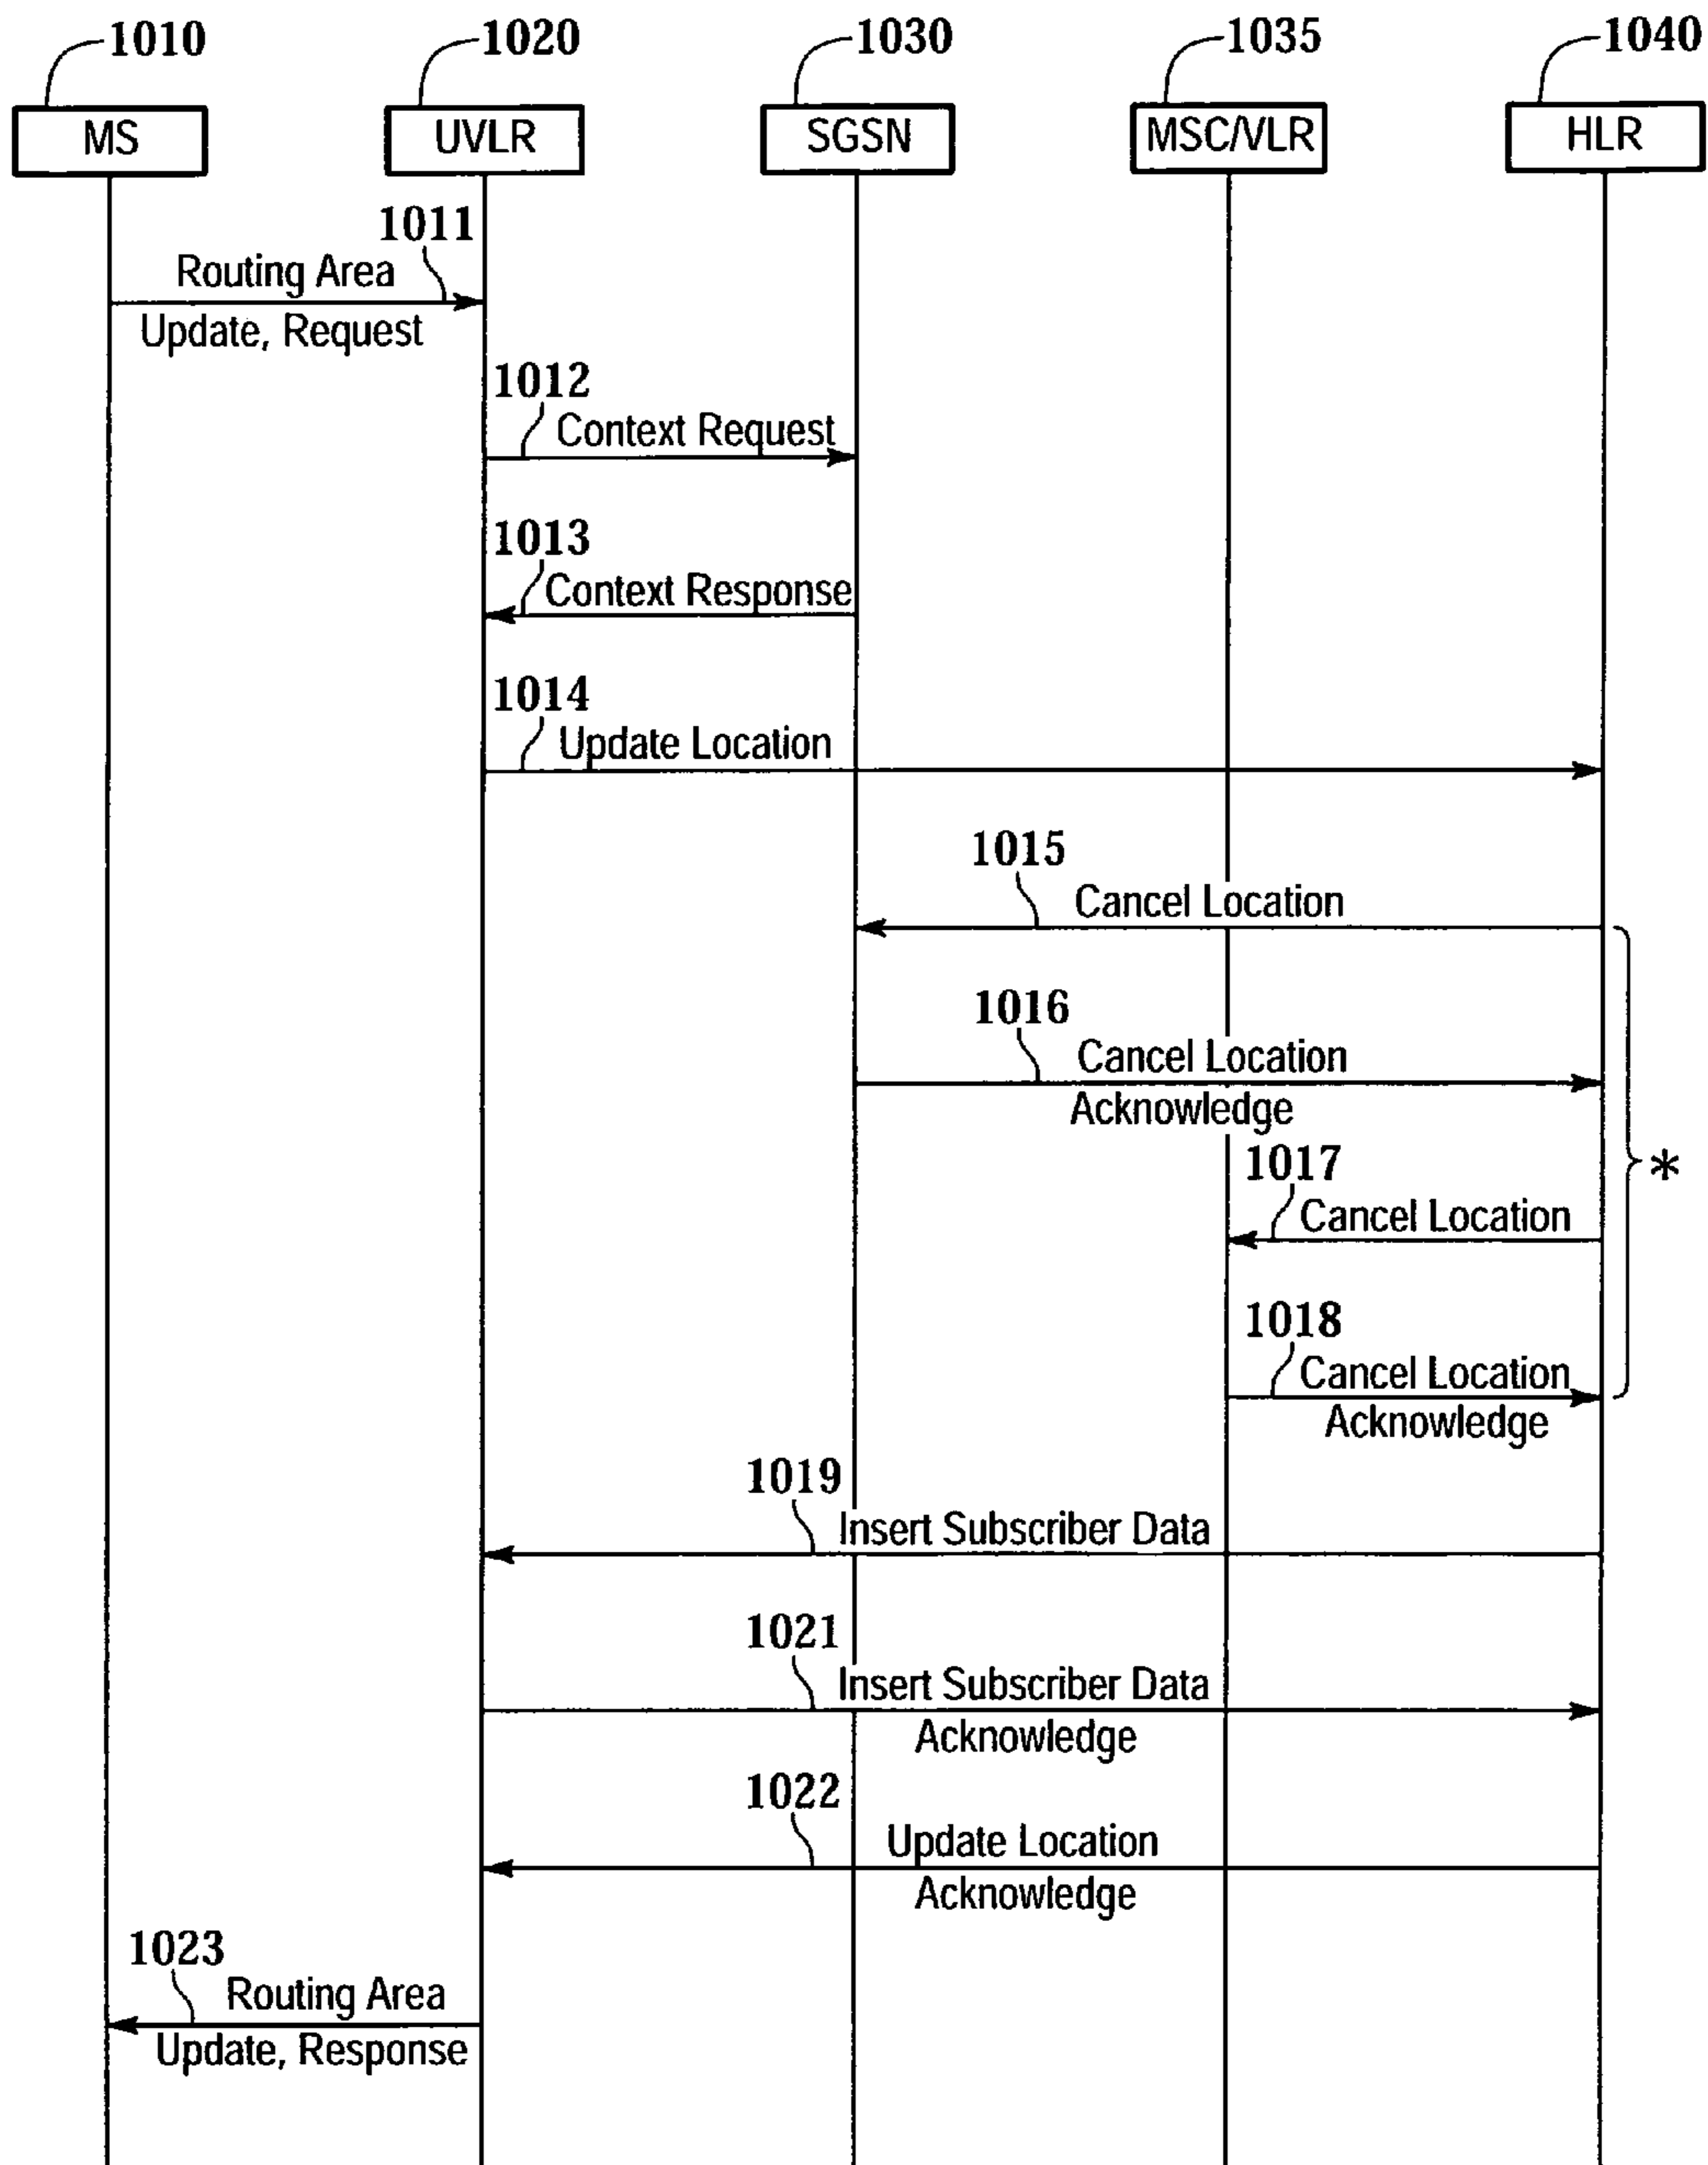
1010
MS

1020
UVLR

1030
SGSN

1035
MSC/VLR

1040
HLR

1011
Routing Area Update, Request

1012
Context Request

1013
Context Response

1014
Update Location

1015
Cancel Location

1016
Cancel Location Acknowledge

1017
Cancel Location

1018
Cancel Location Acknowledge

*

1019
Insert Subscriber Data

1021
Insert Subscriber Data Acknowledge

1022
Update Location Acknowledge

1023
Routing Area Update, Response